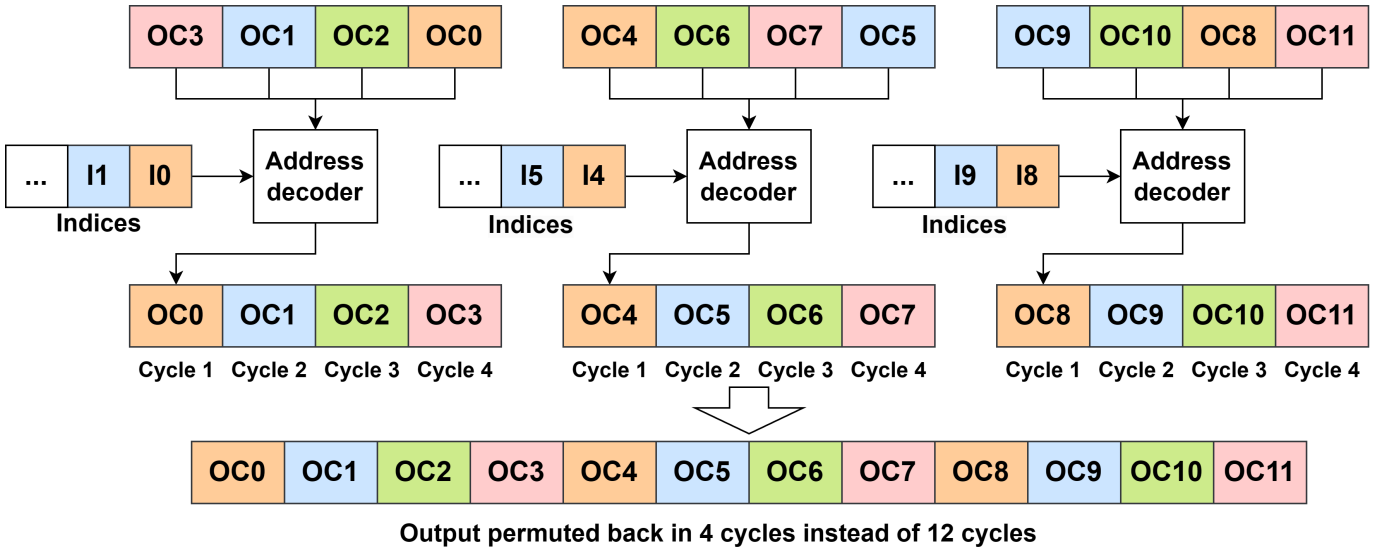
| OC3 | OC1 | OC2 | OC0 |
|---|---|---|---|

| ... | I1 | I0 |
|---|---|---|

Indices

Address decoder

| OC0 | OC1 | OC2 | OC3 |
|---|---|---|---|

Cycle 1 Cycle 2 Cycle 3 Cycle 4

| OC4 | OC6 | OC7 | OC5 |
|---|---|---|---|

| ... | I5 | I4 |
|---|---|---|

Indices

Address decoder

| OC4 | OC5 | OC6 | OC7 |
|---|---|---|---|

Cycle 1 Cycle 2 Cycle 3 Cycle 4

| OC9 | OC10 | OC8 | OC11 |
|---|---|---|---|

| ... | I9 | I8 |
|---|---|---|

Indices

Address decoder

| OC8 | OC9 | OC10 | OC11 |
|---|---|---|---|

Cycle 1 Cycle 2 Cycle 3 Cycle 4

| OC0 | OC1 | OC2 | OC3 | OC4 | OC5 | OC6 | OC7 | OC8 | OC9 | OC10 | OC11 |
|---|---|---|---|---|---|---|---|---|---|---|---|

Output permuted back in 4 cycles instead of 12 cycles